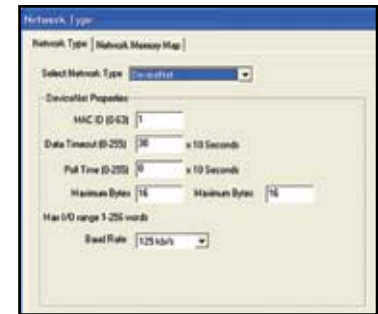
Network Type

Network Type | Network Memory Map

Select Network Type DeviceNet

DeviceNet Properties

MAC ID (0-63) 1

Data Timeout (0-255) 30 x 10 Seconds

Poll Time (0-255) 0 x 10 Seconds

Maximum Bytes 16 Maximum Bytes 16

Max I/O range 1-256 words

Baud Rate 125 kb/s